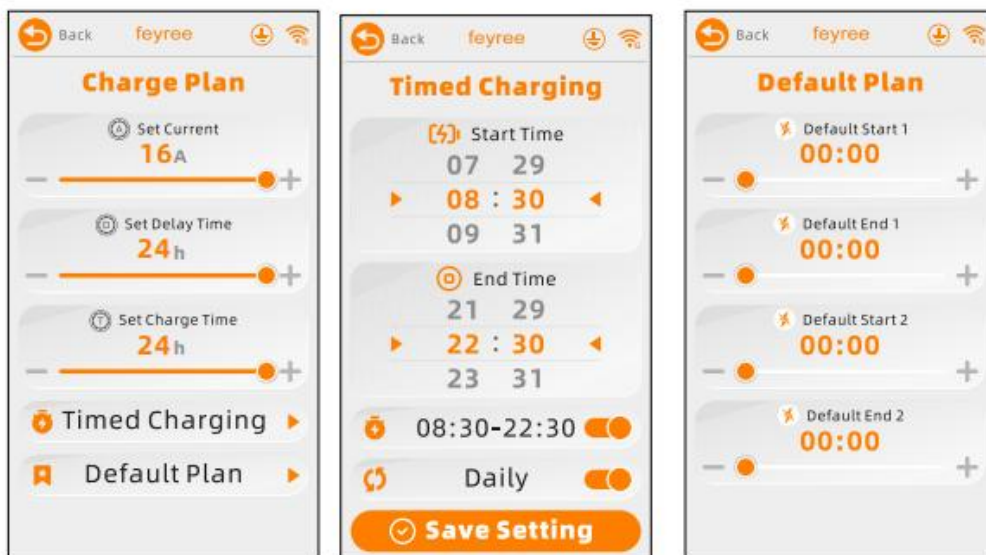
Back feyree

Charge Plan

Set Current
16A

Set Delay Time
24h

Set Charge Time
24h

Timed Charging

Default Plan

Back feyree

Timed Charging

Start Time
07 29
08 : 30
09 31

End Time
21 29
22 : 30
23 31

08:30-22:30

Daily

Save Setting

Back feyree

Default Plan

Default Start 1
00:00

Default End 1
00:00

Default Start 2
00:00

Default End 2
00:00